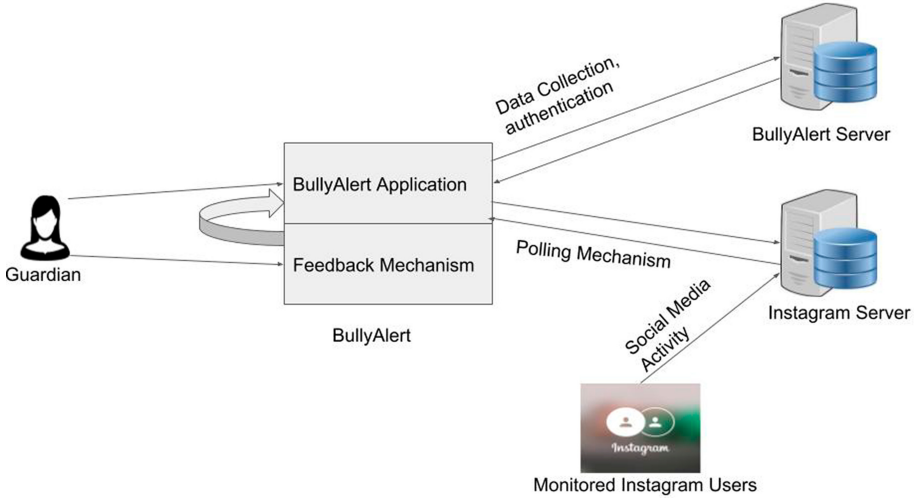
Data Collection, authentication

BullyAlert Server

BullyAlert Application

Guardian

Feedback Mechanism

Polling Mechanism

Instagram Server

BullyAlert

Social Media Activity

Instagram

Monitored Instagram Users